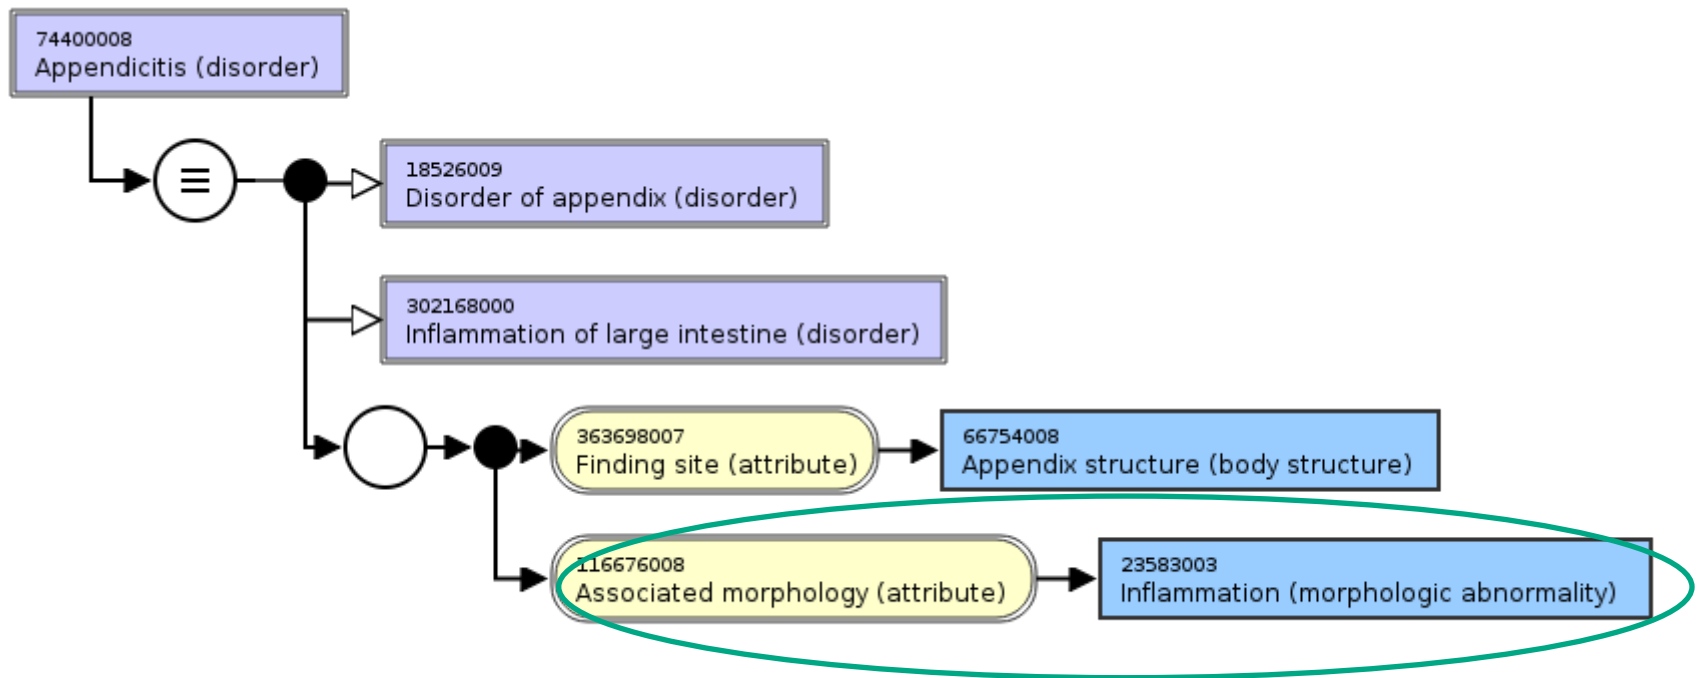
74400008
Appendicitis (disorder)

≡

18526009
Disorder of appendix (disorder)

302168000
Inflammation of large intestine (disorder)

363698007
Finding site (attribute)

66754008
Appendix structure (body structure)

116676008
Associated morphology (attribute)

23583003
Inflammation (morphologic abnormality)